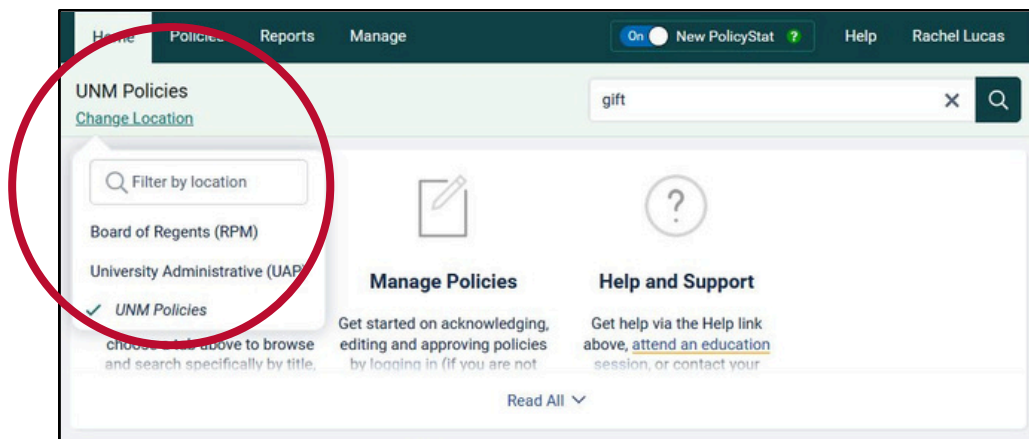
Home Policies Reports Manage

On New PolicyStat ?

Help Rachel Lucas

UNM Policies
Change Location

gift

Filter by location

Board of Regents (RPM)

University Administrative (UAP)

✓ UNM Policies

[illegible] above to browse and search specifically by title,

Manage Policies

Get started on acknowledging, editing and approving policies by logging in (if you are not

Help and Support

Get help via the Help link above, attend an education session, or contact your

Read All